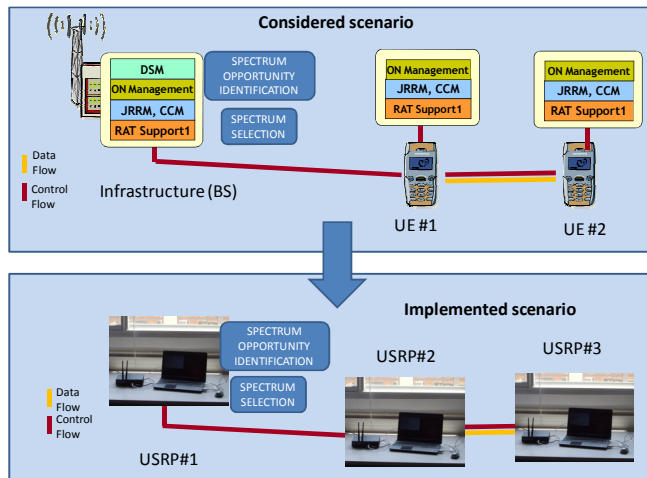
Considered scenario

DSM
ON Management
JRRM, CCM
RAT Support1

SPECTRUM OPPORTUNITY IDENTIFICATION

SPECTRUM SELECTION

ON Management
JRRM, CCM
RAT Support1

ON Management
JRRM, CCM
RAT Support1

Data Flow
Control Flow

Infrastructure (BS)

UE #1

UE #2

Implemented scenario

SPECTRUM OPPORTUNITY IDENTIFICATION

SPECTRUM SELECTION

USRP#2

USRP#3

Data Flow
Control Flow

USRP#1